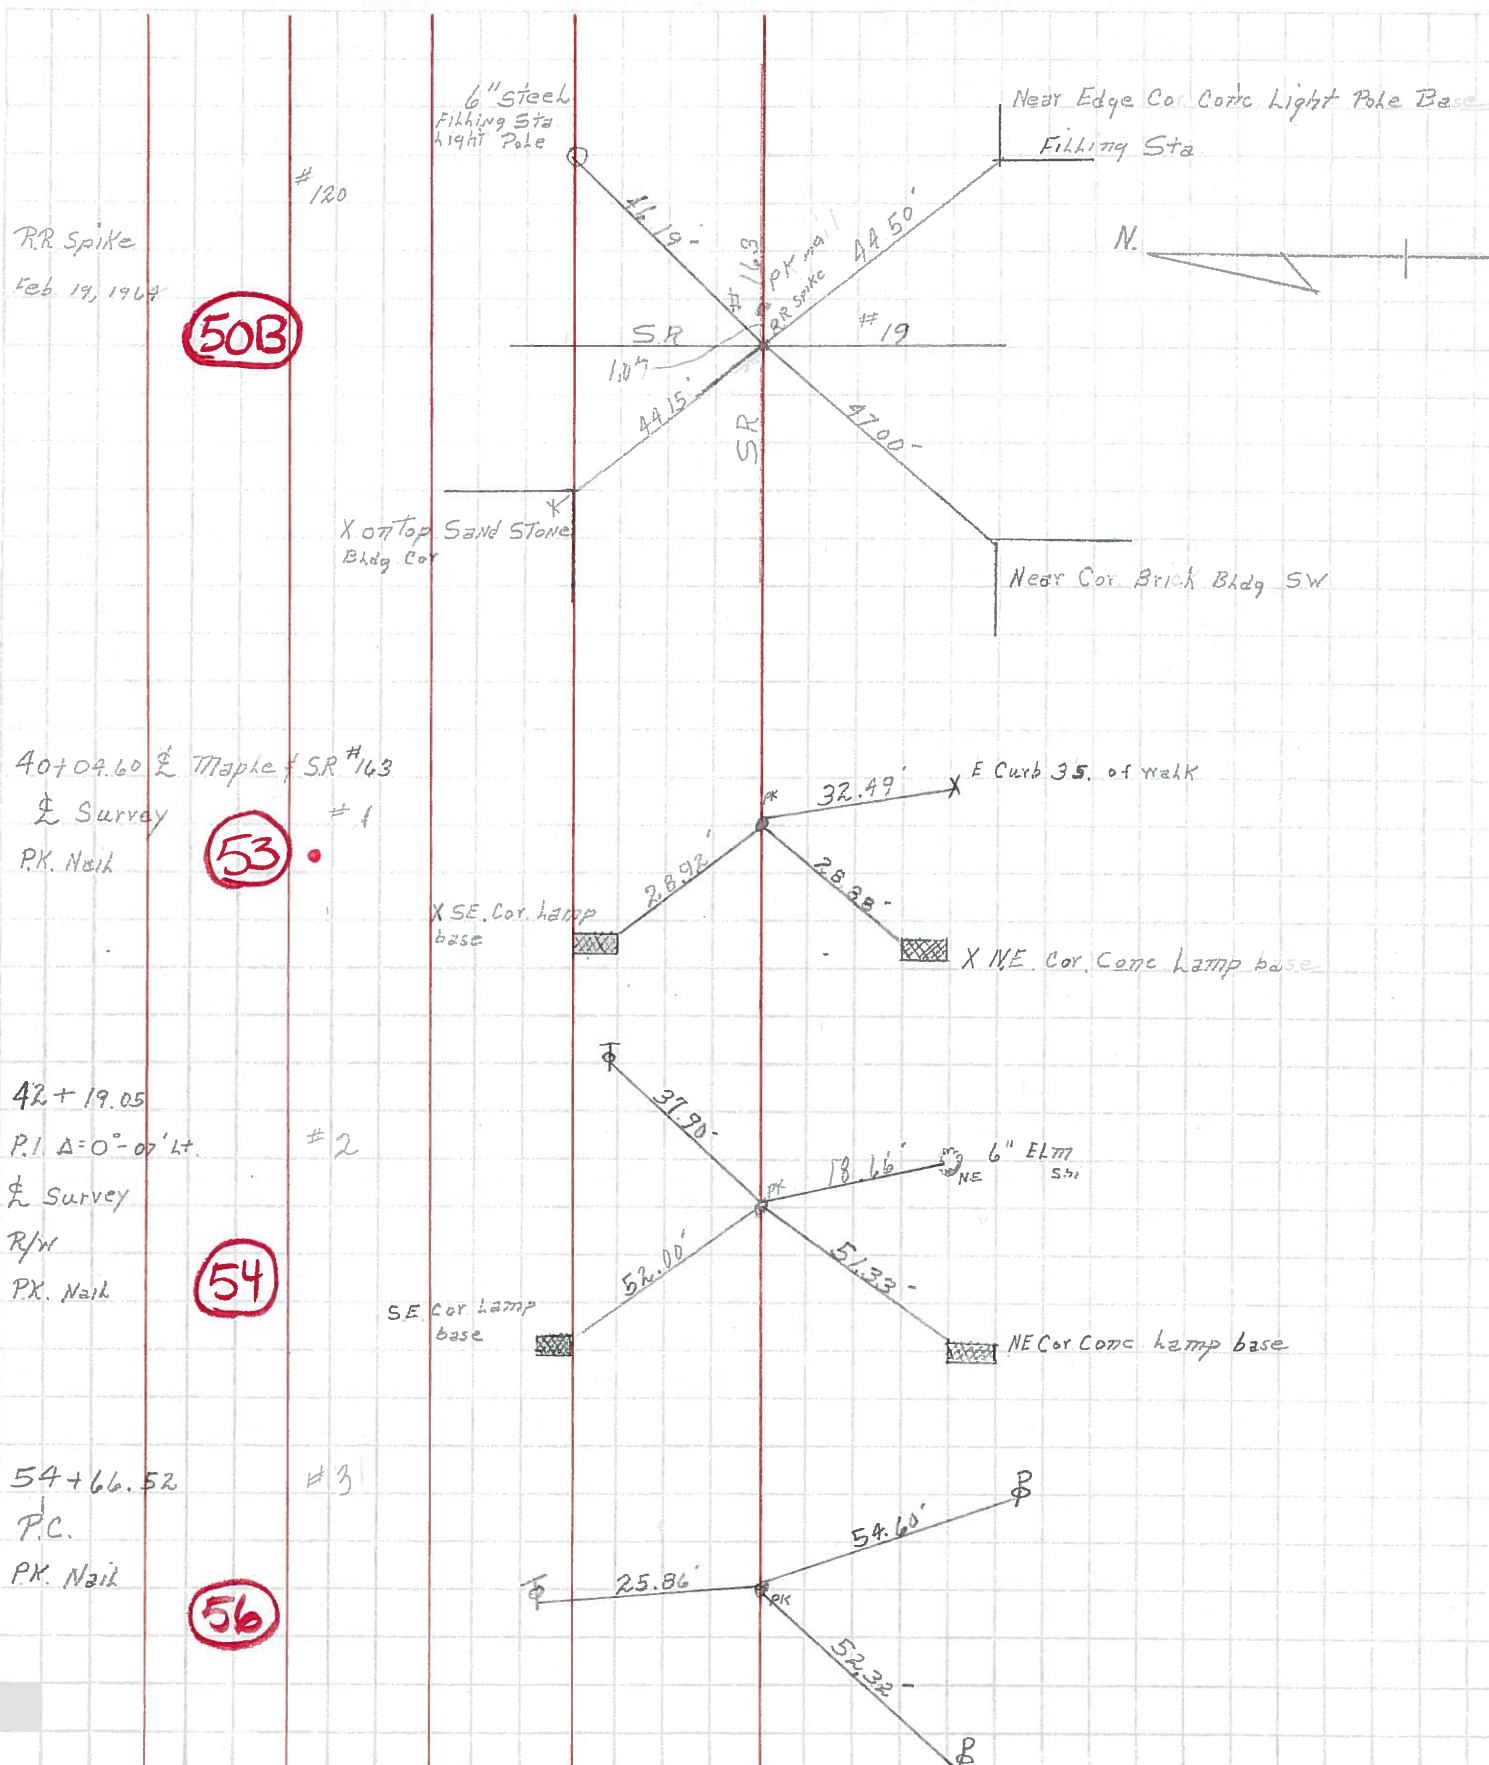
6" Steel
Filling Sta
Light Pole

Near Edge Cor Conc Light Pole Base
Filling Sta

#120

R.R. Spike
Feb 19, 1964

50B

41.19'
# 163
PK nail
RR Spike
44.50'

N.

S.R
107
#19

44.15'
S.R
47.00'

X on Top Sand Stone
Bldg Cor

Near Cor Brick Bldg SW

40+04.60 ℄ Maple & SR #163
℄ Survey
P.K. Nail

#1

53

PK
32.49'
X E Curb 3.5 of walk

28.92'
28.38'
X SE. Cor. Lamp base
X N.E. Cor. Conc Lamp base

42+19.05
P.I. Δ=0°-07' Lt.
℄ Survey
R/W
P.K. Nail

#2

54

37.90'
PK
18.66'
6" Elm
NE
Sh
52.00'
51.33'
S.E. Cor Lamp base
NE Cor Conc Lamp base

54+66.52
P.C.
P.K. Nail

#3

56

54.60'
25.86'
PK
52.32'